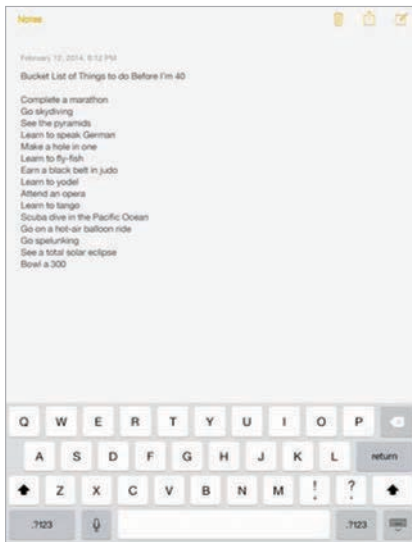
Notes

February 12, 2014, 8:12 PM

Bucket List of Things to do Before I'm 40

Complete a marathon
Go skydiving
See the pyramids
Learn to speak German
Make a hole in one
Learn to fly-fish
Earn a black belt in judo
Learn to yodel
Attend an opera
Learn to tango
Scuba dive in the Pacific Ocean
Go on a hot-air balloon ride
Go spelunking
See a total solar eclipse
Bowl a 300

Q W E R T Y U I O P
A S D F G H J K L return
Z X C V B N M ! ?
.?123 .?123